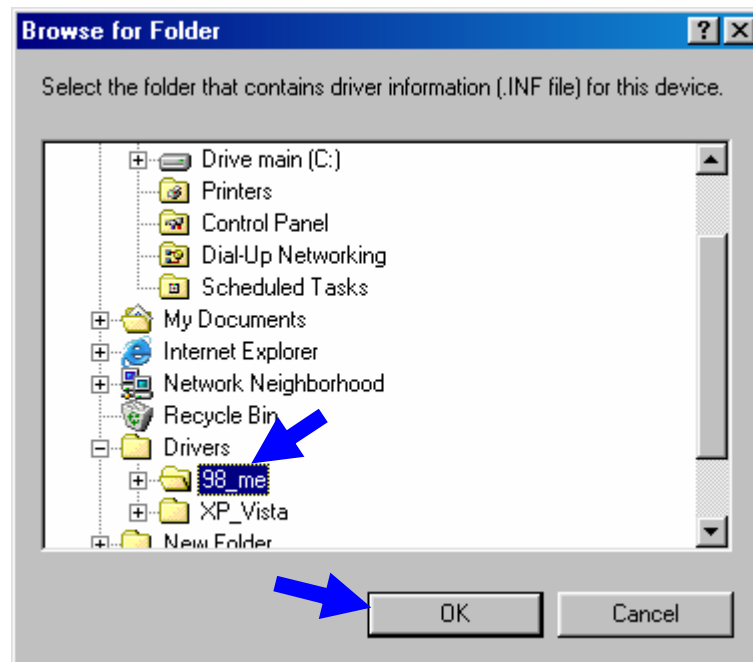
Browse for Folder

?

X

Select the folder that contains driver information (.INF file) for this device.

Drive main (C:)
Printers
Control Panel
Dial-Up Networking
Scheduled Tasks
My Documents
Internet Explorer
Network Neighborhood
Recycle Bin
Drivers
98_me
XP_Vista
New Folder

OK

Cancel